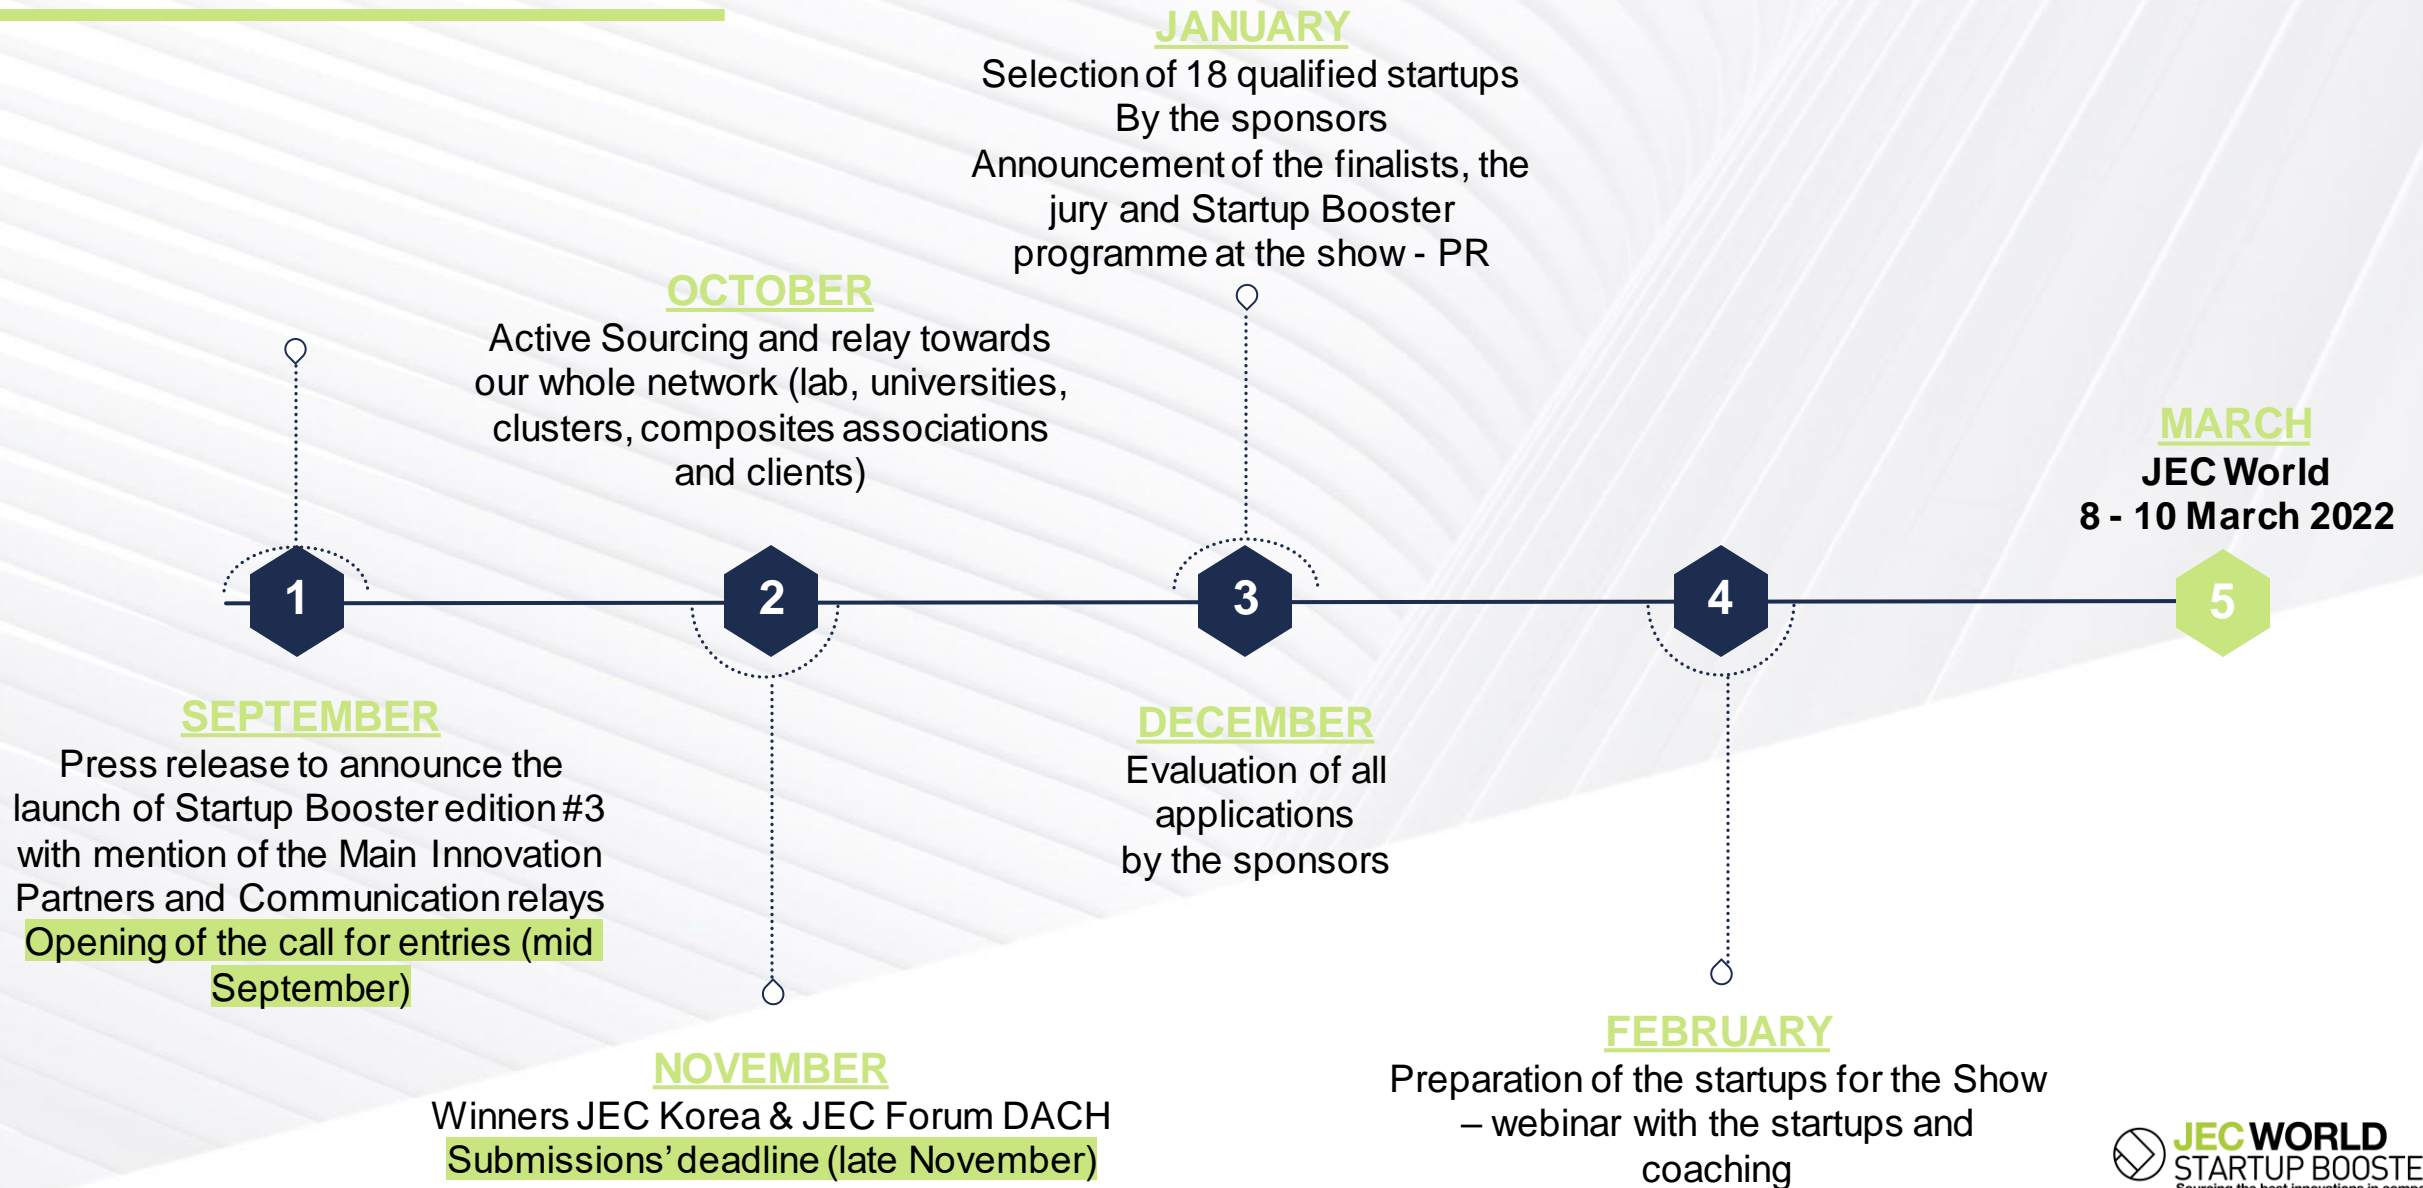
JANUARY
Selection of 18 qualified startups By the sponsors Announcement of the finalists, the jury and Startup Booster programme at the show - PR

OCTOBER
Active Sourcing and relay towards our whole network (lab, universities, clusters, composites associations and clients)

MARCH
JEC World
8 - 10 March 2022

1

2

3

4

5

SEPTEMBER
Press release to announce the launch of Startup Booster edition #3 with mention of the Main Innovation Partners and Communication relays
Opening of the call for entries (mid September)

DECEMBER
Evaluation of all applications by the sponsors

NOVEMBER
Winners JEC Korea & JEC Forum DACH
Submissions' deadline (late November)

FEBRUARY
Preparation of the startups for the Show – webinar with the startups and coaching

JEC WORLD
STARTUP BOOSTE
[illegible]